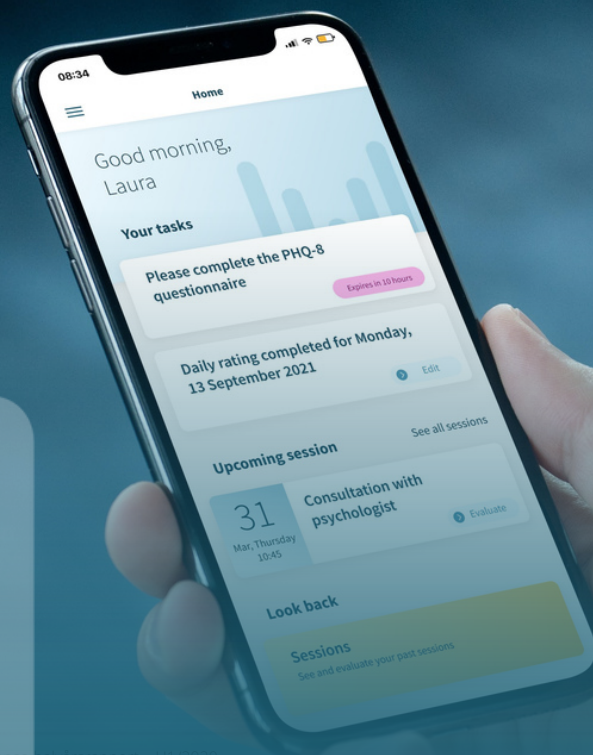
08:34

Home

Good morning, Laura

Your tasks

Please complete the PHQ-8 questionnaire

Expires in 10 hours

Daily rating completed for Monday, 13 September 2021

Edit

Upcoming session

See all sessions

31
Mar, Thursday
10:45

Consultation with psychologist

Evaluate

Look back

Sessions
See and evaluate your past sessions